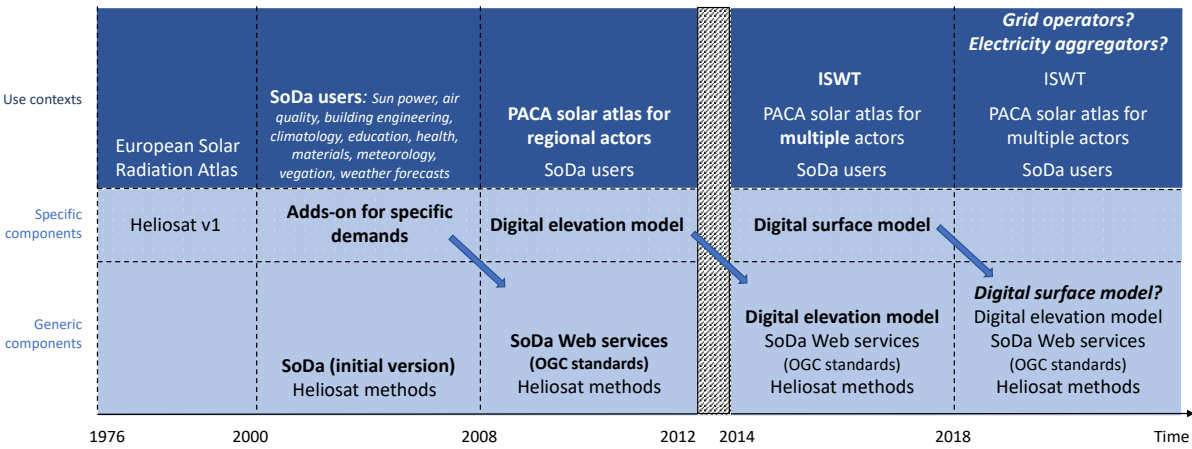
Use contexts

Specific components

Generic components

European Solar Radiation Atlas

Heliosat v1

SoDa users: Sun power, air quality, building engineering, climatology, education, health, materials, meteorology, vegation, weather forecasts

Adds-on for specific demands

SoDa (initial version)
Heliosat methods

PACA solar atlas for regional actors

SoDa users

Digital elevation model

SoDa Web services
(OGC standards)
Heliosat methods

ISWT

PACA solar atlas for multiple actors

SoDa users

Digital surface model

Digital elevation model
SoDa Web services
(OGC standards)
Heliosat methods

Grid operators?
Electricity aggregators?

ISWT

PACA solar atlas for multiple actors

SoDa users

Digital surface model?
Digital elevation model
SoDa Web services
(OGC standards)
Heliosat methods

1976 2000 2008 2012 2014 2018 Time